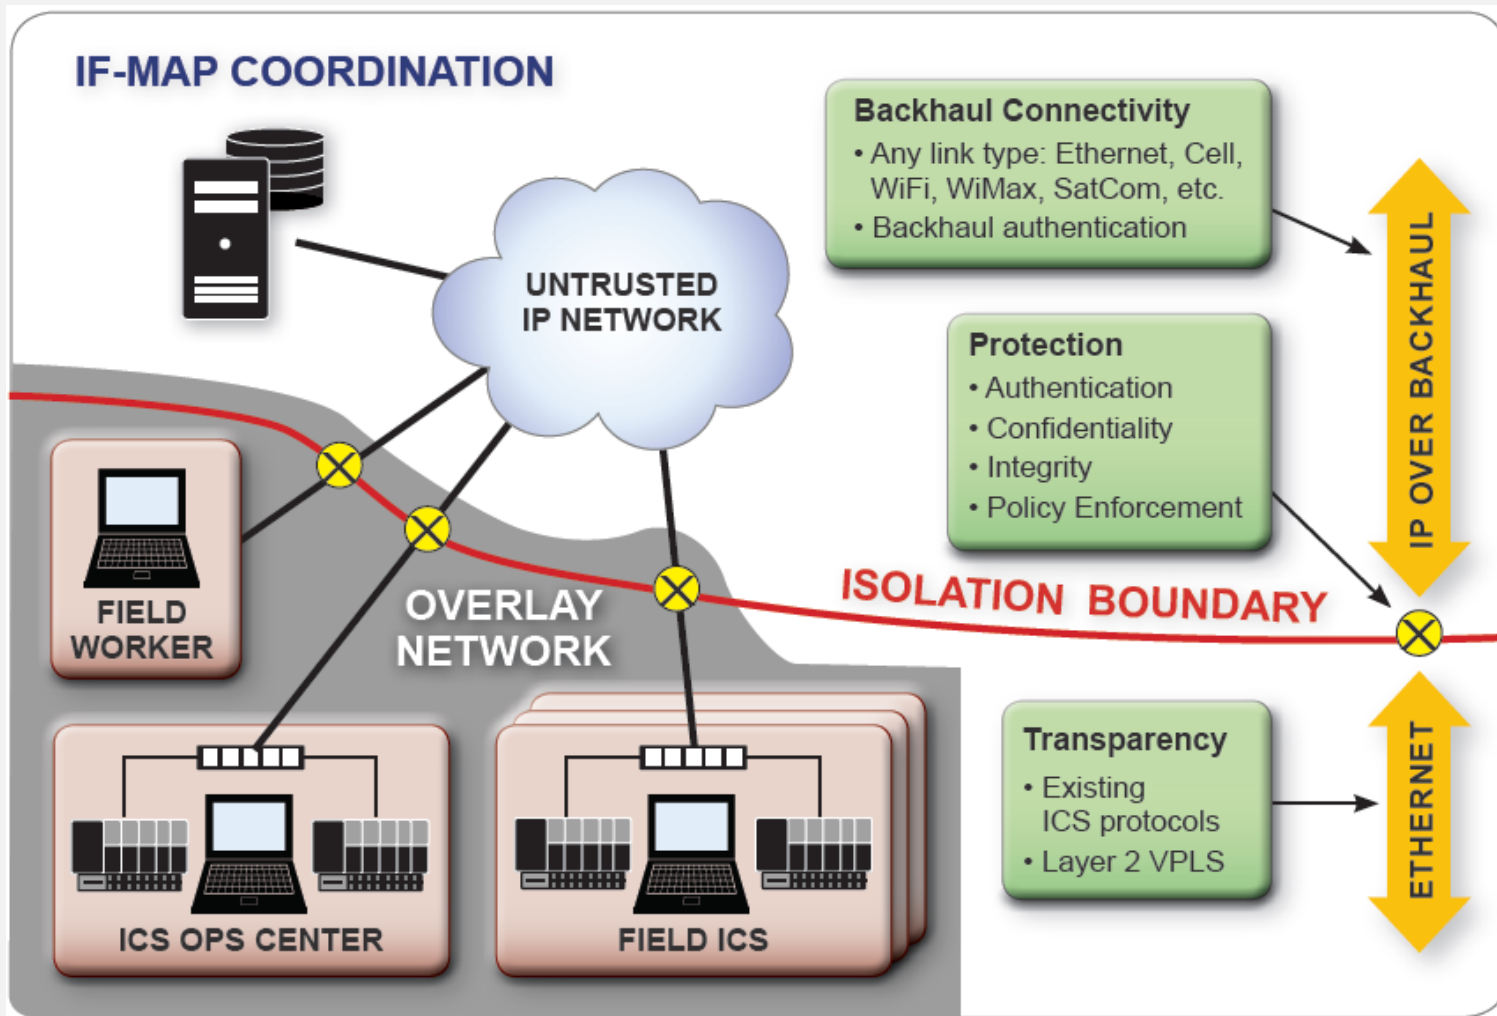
IF-MAP COORDINATION

UNTRUSTED IP NETWORK

Backhaul Connectivity
• Any link type: Ethernet, Cell, WiFi, WiMax, SatCom, etc.
• Backhaul authentication

Protection
• Authentication
• Confidentiality
• Integrity
• Policy Enforcement

IP OVER BACKHAUL

ISOLATION BOUNDARY

FIELD WORKER

OVERLAY NETWORK

Transparency
• Existing ICS protocols
• Layer 2 VPLS

ETHERNET

ICS OPS CENTER

FIELD ICS